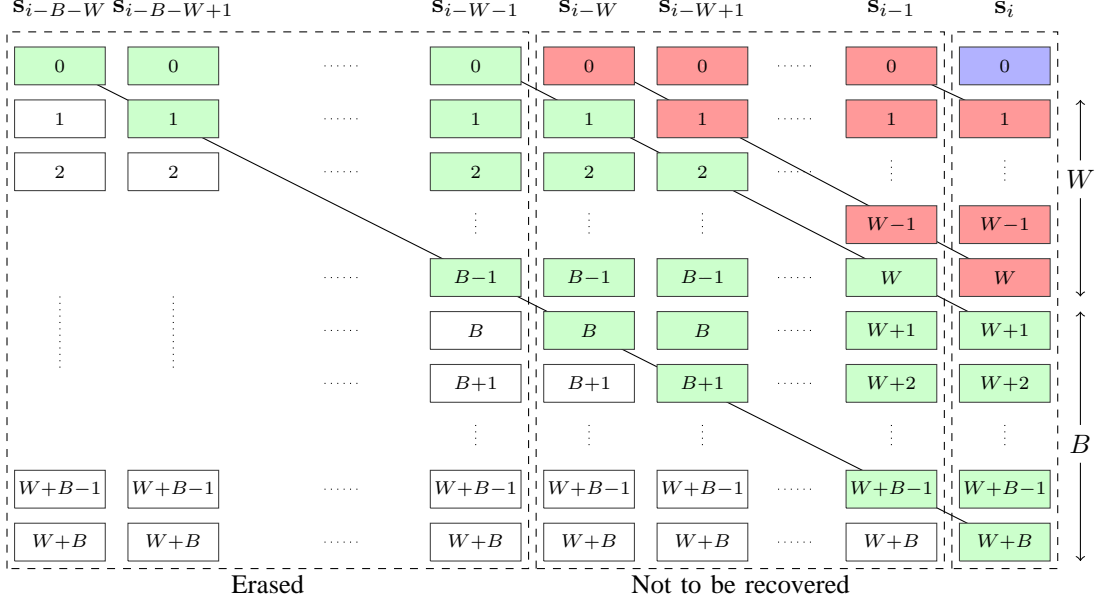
$\mathbf{s}_{i-B-W}$ $\mathbf{s}_{i-B-W+1}$ $\mathbf{s}_{i-W-1}$ $\mathbf{s}_{i-W}$ $\mathbf{s}_{i-W+1}$ $\mathbf{s}_{i-1}$ $\mathbf{s}_{i}$

| | | | | | | | | | |
|---|---|---|---|---|---|---|---|---|---|
| 0 | 0 | ...... | 0 | 0 | 0 | ...... | 0 | 0 | |
| 1 | 1 | ...... | 1 | 1 | 1 | ...... | 1 | 1 | |
| 2 | 2 | ...... | 2 | 2 | 2 | ...... | $\vdots$ | $\vdots$ | $W$ |
| | | | $\vdots$ | $\vdots$ | $\vdots$ | | $W-1$ | $W-1$ | |
| $\vdots$ | $\vdots$ | ...... | $B-1$ | $B-1$ | $B-1$ | ...... | $W$ | $W$ | |
| | | ...... | $B$ | $B$ | $B$ | ...... | $W+1$ | $W+1$ | |
| | | ...... | $B+1$ | $B+1$ | $B+1$ | ...... | $W+2$ | $W+2$ | |
| | | | $\vdots$ | $\vdots$ | $\vdots$ | | $\vdots$ | $\vdots$ | $B$ |
| $W+B-1$ | $W+B-1$ | ...... | $W+B-1$ | $W+B-1$ | $W+B-1$ | ...... | $W+B-1$ | $W+B-1$ | |
| $W+B$ | $W+B$ | ...... | $W+B$ | $W+B$ | $W+B$ | ...... | $W+B$ | $W+B$ | |

Erased

Not to be recovered